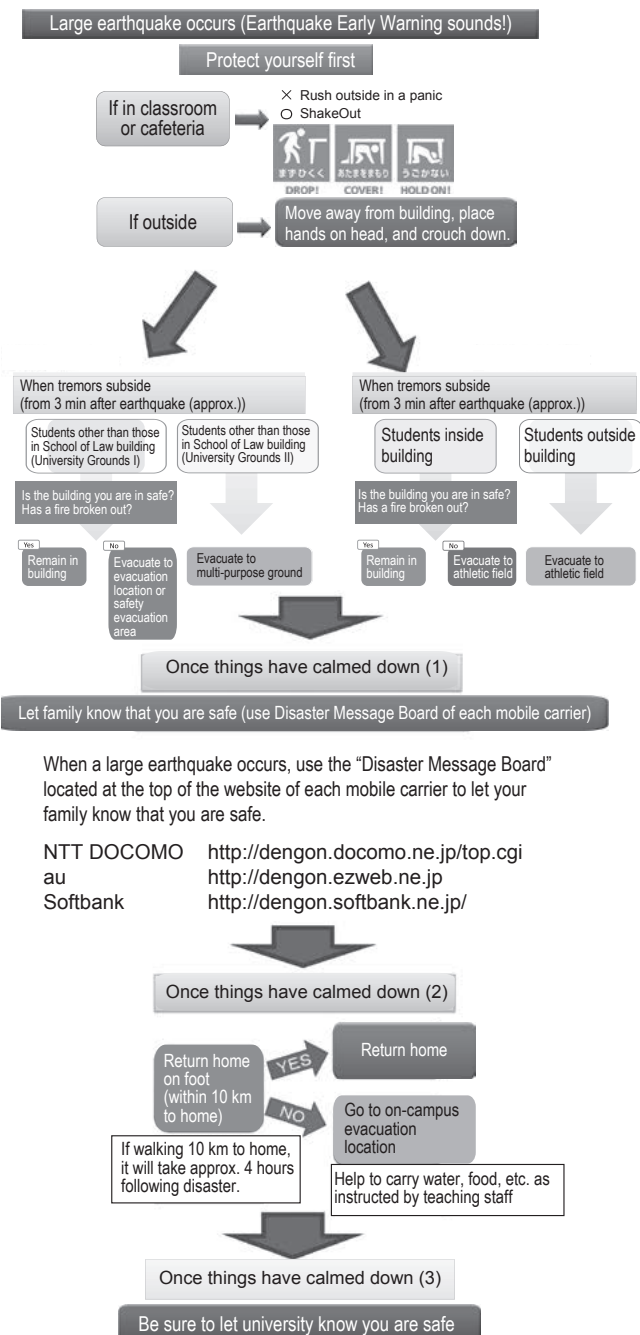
Large earthquake occurs (Earthquake Early Warning sounds!)

Protect yourself first

If in classroom or cafeteria

× Rush outside in a panic
○ ShakeOut

まずひくく DROP!
あたまをまもり COVER!
うごかない HOLD ON!

If outside

Move away from building, place hands on head, and crouch down.

When tremors subside (from 3 min after earthquake (approx.))

Students other than those in School of Law building (University Grounds I)

Students other than those in School of Law building (University Grounds II)

Is the building you are in safe? Has a fire broken out?

Yes
Remain in building

No
Evacuate to evacuation location or safety evacuation area

Evacuate to multi-purpose ground

When tremors subside (from 3 min after earthquake (approx.))

Students inside building

Students outside building

Is the building you are in safe? Has a fire broken out?

Yes
Remain in building

No
Evacuate to athletic field

Evacuate to athletic field

Once things have calmed down (1)

Let family know that you are safe (use Disaster Message Board of each mobile carrier)

When a large earthquake occurs, use the "Disaster Message Board" located at the top of the website of each mobile carrier to let your family know that you are safe.

NTT DOCOMO http://dengon.docomo.ne.jp/top.cgi
au http://dengon.ezweb.ne.jp
Softbank http://dengon.softbank.ne.jp/

Once things have calmed down (2)

Return home on foot (within 10 km to home)

YES

Return home

NO

Go to on-campus evacuation location

If walking 10 km to home, it will take approx. 4 hours following disaster.

Help to carry water, food, etc. as instructed by teaching staff

Once things have calmed down (3)

Be sure to let university know you are safe